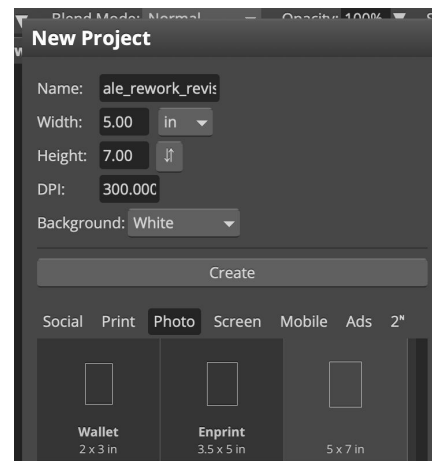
Blend Mode: Normal Opacity: 100%

New Project

Name: ale_rework_revis

Width: 5.00 in

Height: 7.00

DPI: 300.000

Background: White

Create

Social Print Photo Screen Mobile Ads 2"

Wallet
2 x 3 in

Enprint
3.5 x 5 in

5 x 7 in